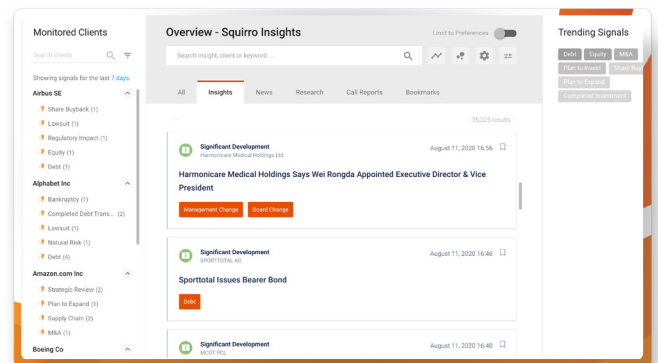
Monitored Clients

Search clients

Showing signals for the last 7 days.

Airbus SE

Share Buyback (1)

Lawsuit (1)

Regulatory Impact (1)

Equity (1)

Debt (1)

Alphabet Inc

Bankruptcy (1)

Completed Debt Trans... (2)

Lawsuit (1)

Natural Risk (1)

Debt (4)

Amazon.com Inc

Strategic Review (2)

Plan to Expand (1)

Supply Chain (2)

M&A (1)

Boeing Co

Overview - Squirro Insights

Limit to Preferences

Search insight, client or keyword ...

All

Insights

News

Research

Call Reports

Bookmarks

35,225 results

Significant Development
Harmonicare Medical Holdings Ltd.

August 11, 2020 16:56

Harmonicare Medical Holdings Says Wei Rongda Appointed Executive Director & Vice President

Management Change

Board Change

Significant Development
SPORTTOTAL AG

August 11, 2020 16:46

Sporttotal Issues Bearer Bond

Debt

Significant Development
MCOT PCL

August 11, 2020 16:40

Trending Signals

Debt

Equity

M&A

Plan to Invest

Share Bu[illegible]

Plan to Expand

Completed Investment